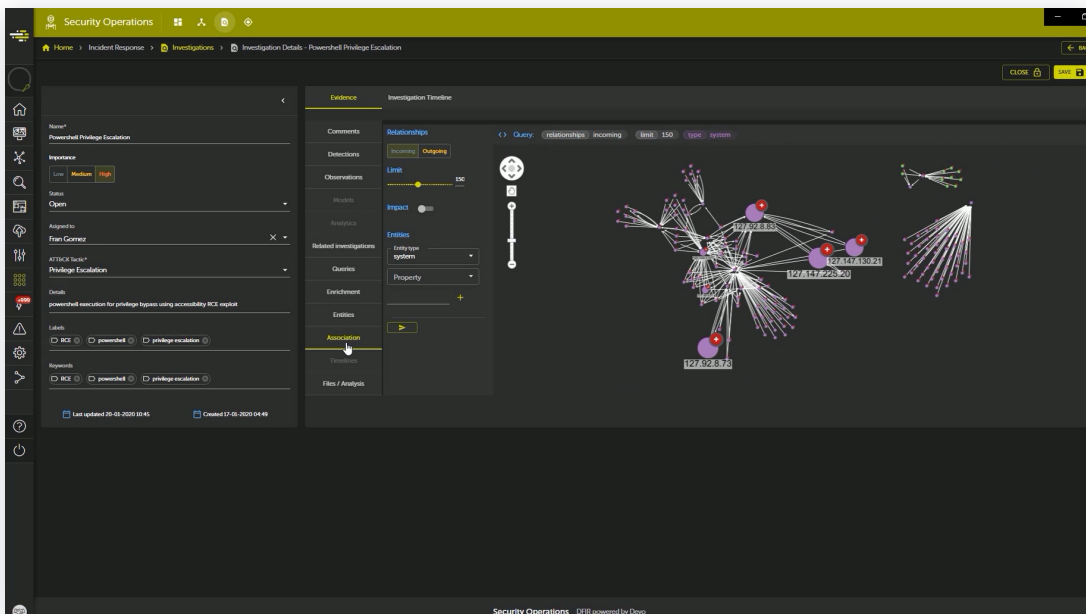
Security Operations

Home > Incident Response > Investigations > Investigation Details - Powershell Privilege Escalation

CLOSE SAVE

Name*
Powershell Privilege Escalation

Importance
Low Medium High

Status
Open

Assigned to
Fran Gomez

ATT&CK Tactic*
Privilege Escalation

Details
powershell execution for privilege bypass using accessibility RCE exploit

Labels
RCE powershell privilege escalation

Keywords
RCE powershell privilege escalation

Last updated 20-01-2020 10:45 Created 17-01-2020 04:49

Evidence Investigation Timeline

Comments
Detections
Observations
Models
Analytics
Related investigations
Queries
Enrichment
Entities
Association
Timelines
Files / Analysis

Relationships
Incoming Outgoing
Limit
150
Impact
Entities
Entity type
system
Property

Query: relationships incoming limit 150 type system

127.92.8.83
127.147.130.21
127.147.226.20
127.92.8.73

Security Operations DFIR powered by Devo